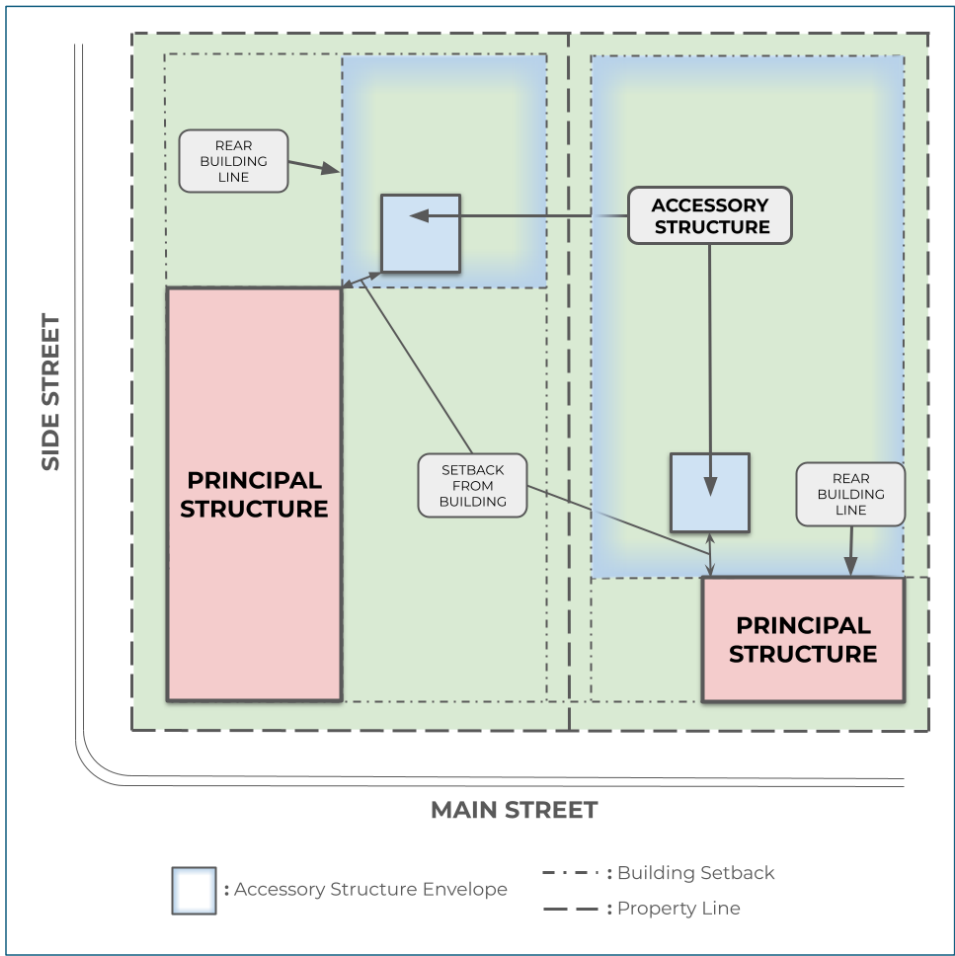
REAR BUILDING LINE

ACCESSORY STRUCTURE

SIDE STREET

PRINCIPAL STRUCTURE

SETBACK FROM BUILDING

REAR BUILDING LINE

PRINCIPAL STRUCTURE

MAIN STREET

: Accessory Structure Envelope

: Building Setback

: Property Line